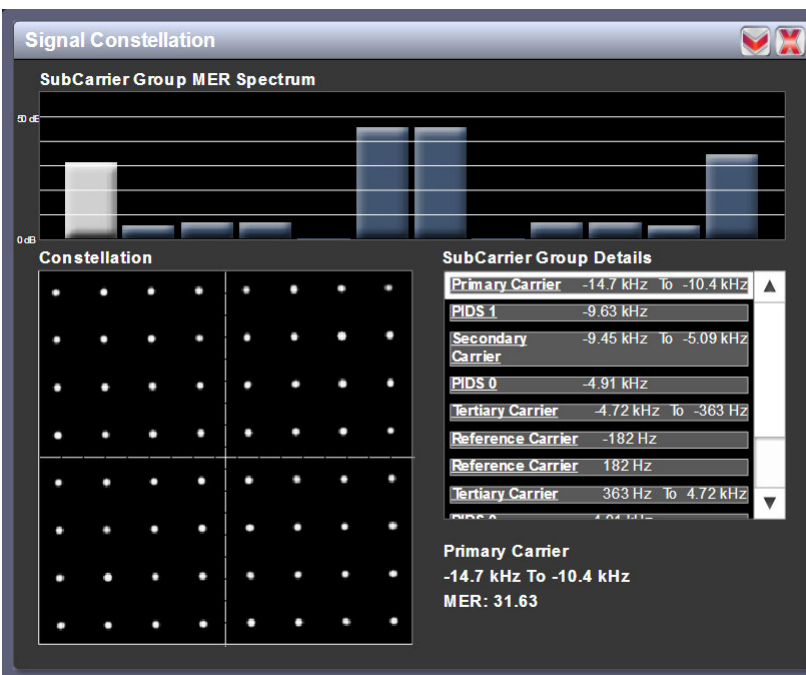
Signal Constellation

SubCarrier Group MER Spectrum

50 dB

0 dB

Constellation

SubCarrier Group Details

| | |
|---|---|
| Primary Carrier | -14.7 kHz To -10.4 kHz |
| PIDS 1 | -9.63 kHz |
| Secondary Carrier | -9.45 kHz To -5.09 kHz |
| PIDS 0 | -4.91 kHz |
| Tertiary Carrier | -4.72 kHz To -363 Hz |
| Reference Carrier | -182 Hz |
| Reference Carrier | 182 Hz |
| Tertiary Carrier | 363 Hz To 4.72 kHz |
| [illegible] | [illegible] |

▲
▼

Primary Carrier
-14.7 kHz To -10.4 kHz
MER: 31.63